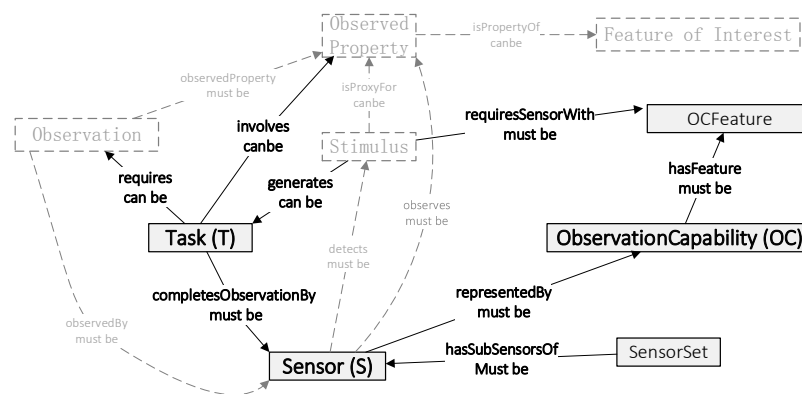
Observed Property

isPropertyOf canbe

Feature of Interest

observedProperty must be

isProxyFor canbe

Observation

involves canbe

Stimulus

requiresSensorWith must be

OCFeature

requires can be

generates can be

observes must be

hasFeature must be

Task (T)

detects must be

ObservationCapability (OC)

completesObservationBy must be

representedBy must be

observedBy must be

Sensor (S)

hasSubSensorsOf Must be

SensorSet